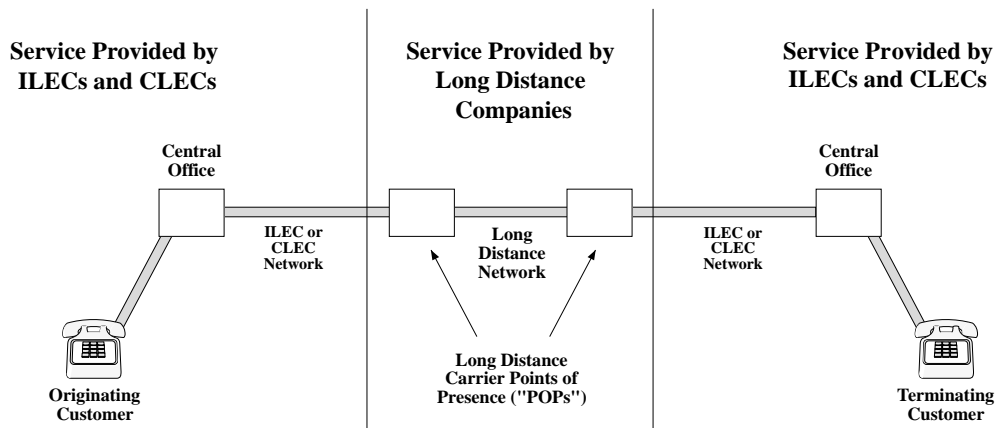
Service Provided by ILECs and CLECs

Service Provided by Long Distance Companies

Service Provided by ILECs and CLECs

Central Office

ILEC or CLEC Network

Long Distance Network

ILEC or CLEC Network

Central Office

Originating Customer

Long Distance Carrier Points of Presence ("POPs")

Terminating Customer